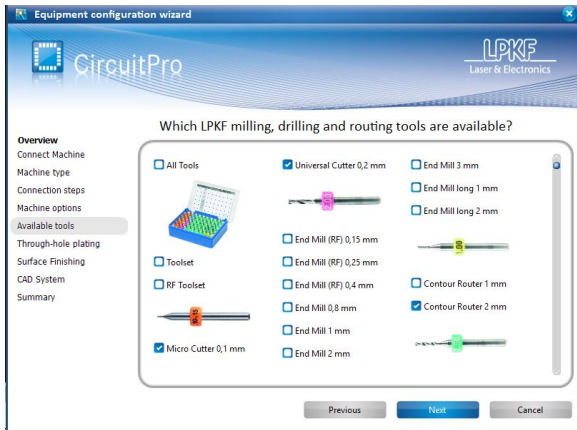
Equipment configuration wizard

CircuitPro

LPKF
Laser & Electronics

Overview
Connect Machine
Machine type
Connection steps
Machine options
Available tools
Through-hole plating
Surface Finishing
CAD System
Summary

Which LPKF milling, drilling and routing tools are available?

All Tools

Toolset

RF Toolset

Micro Cutter 0,1 mm

Universal Cutter 0,2 mm

End Mill (RF) 0,15 mm

End Mill (RF) 0,25 mm

End Mill (RF) 0,4 mm

End Mill 0,8 mm

End Mill 1 mm

End Mill 2 mm

End Mill 3 mm

End Mill long 1 mm

End Mill long 2 mm

1.00

Contour Router 1 mm

Contour Router 2 mm

Previous

Next

Cancel